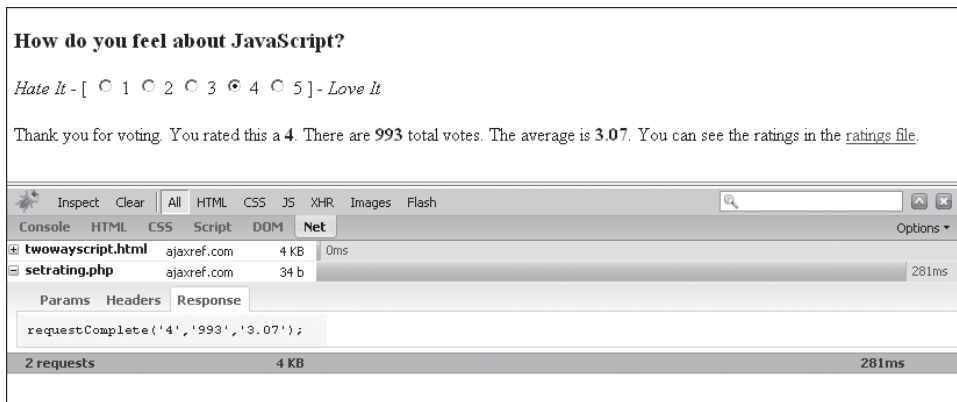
How do you feel about JavaScript?

Hate It - [ 1 2 3 4 5 ] - Love It

Thank you for voting. You rated this a 4. There are 993 total votes. The average is 3.07. You can see the ratings in the ratings file.

Inspect Clear | All HTML CSS JS XHR Images Flash

Console HTML CSS Script DOM Net Options ▾

| | | | | |
|---|---|---|---|---|
| ⊞ twowayscript.html | ajaxref.com | 4 KB | 0ms | |
| ⊟ setrating.php | ajaxref.com | 34 b | | 281ms |

Params Headers Response

requestComplete('4','993','3.07');

| | | |
|---|---|---|
| 2 requests | 4 KB | 281ms |